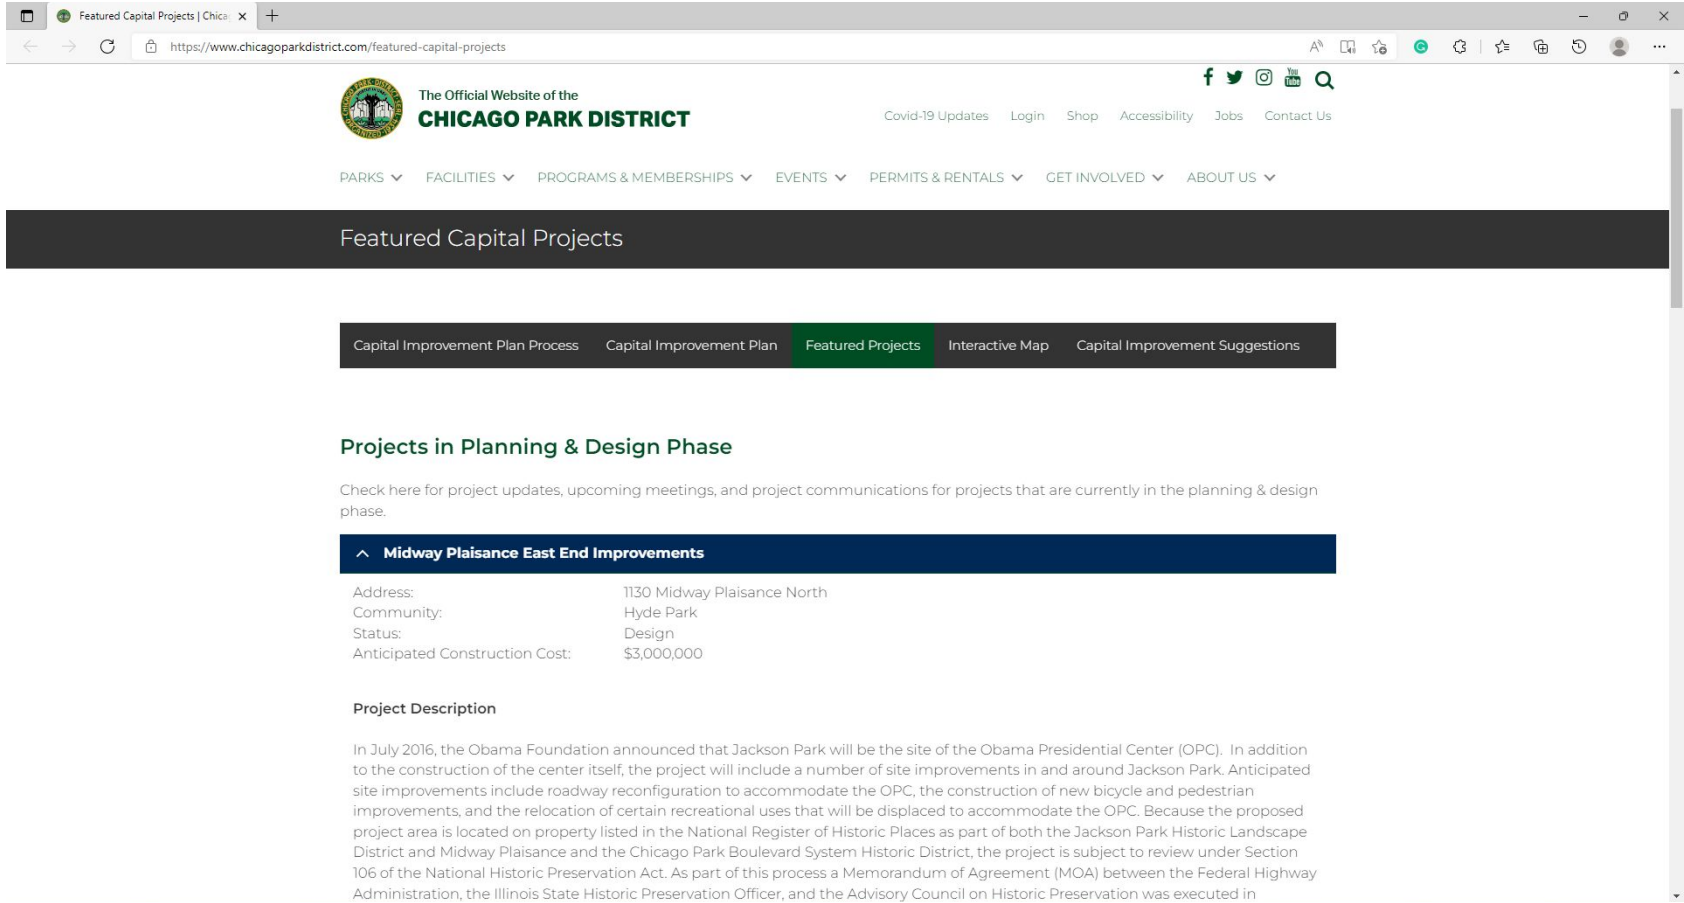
Featured Capital Projects | Chica ×

https://www.chicagoparkdistrict.com/featured-capital-projects

The Official Website of the
CHICAGO PARK DISTRICT

Covid-19 Updates Login Shop Accessibility Jobs Contact Us

PARKS FACILITIES PROGRAMS & MEMBERSHIPS EVENTS PERMITS & RENTALS GET INVOLVED ABOUT US

Featured Capital Projects

Capital Improvement Plan Process | Capital Improvement Plan | Featured Projects | Interactive Map | Capital Improvement Suggestions

Projects in Planning & Design Phase

Check here for project updates, upcoming meetings, and project communications for projects that are currently in the planning & design phase.

Midway Plaisance East End Improvements

| | |
|---|---|
| Address: | 1130 Midway Plaisance North |
| Community: | Hyde Park |
| Status: | Design |
| Anticipated Construction Cost: | $3,000,000 |

Project Description

In July 2016, the Obama Foundation announced that Jackson Park will be the site of the Obama Presidential Center (OPC). In addition to the construction of the center itself, the project will include a number of site improvements in and around Jackson Park. Anticipated site improvements include roadway reconfiguration to accommodate the OPC, the construction of new bicycle and pedestrian improvements, and the relocation of certain recreational uses that will be displaced to accommodate the OPC. Because the proposed project area is located on property listed in the National Register of Historic Places as part of both the Jackson Park Historic Landscape District and Midway Plaisance and the Chicago Park Boulevard System Historic District, the project is subject to review under Section 106 of the National Historic Preservation Act. As part of this process a Memorandum of Agreement (MOA) between the Federal Highway Administration, the Illinois State Historic Preservation Officer, and the Advisory Council on Historic Preservation was executed in